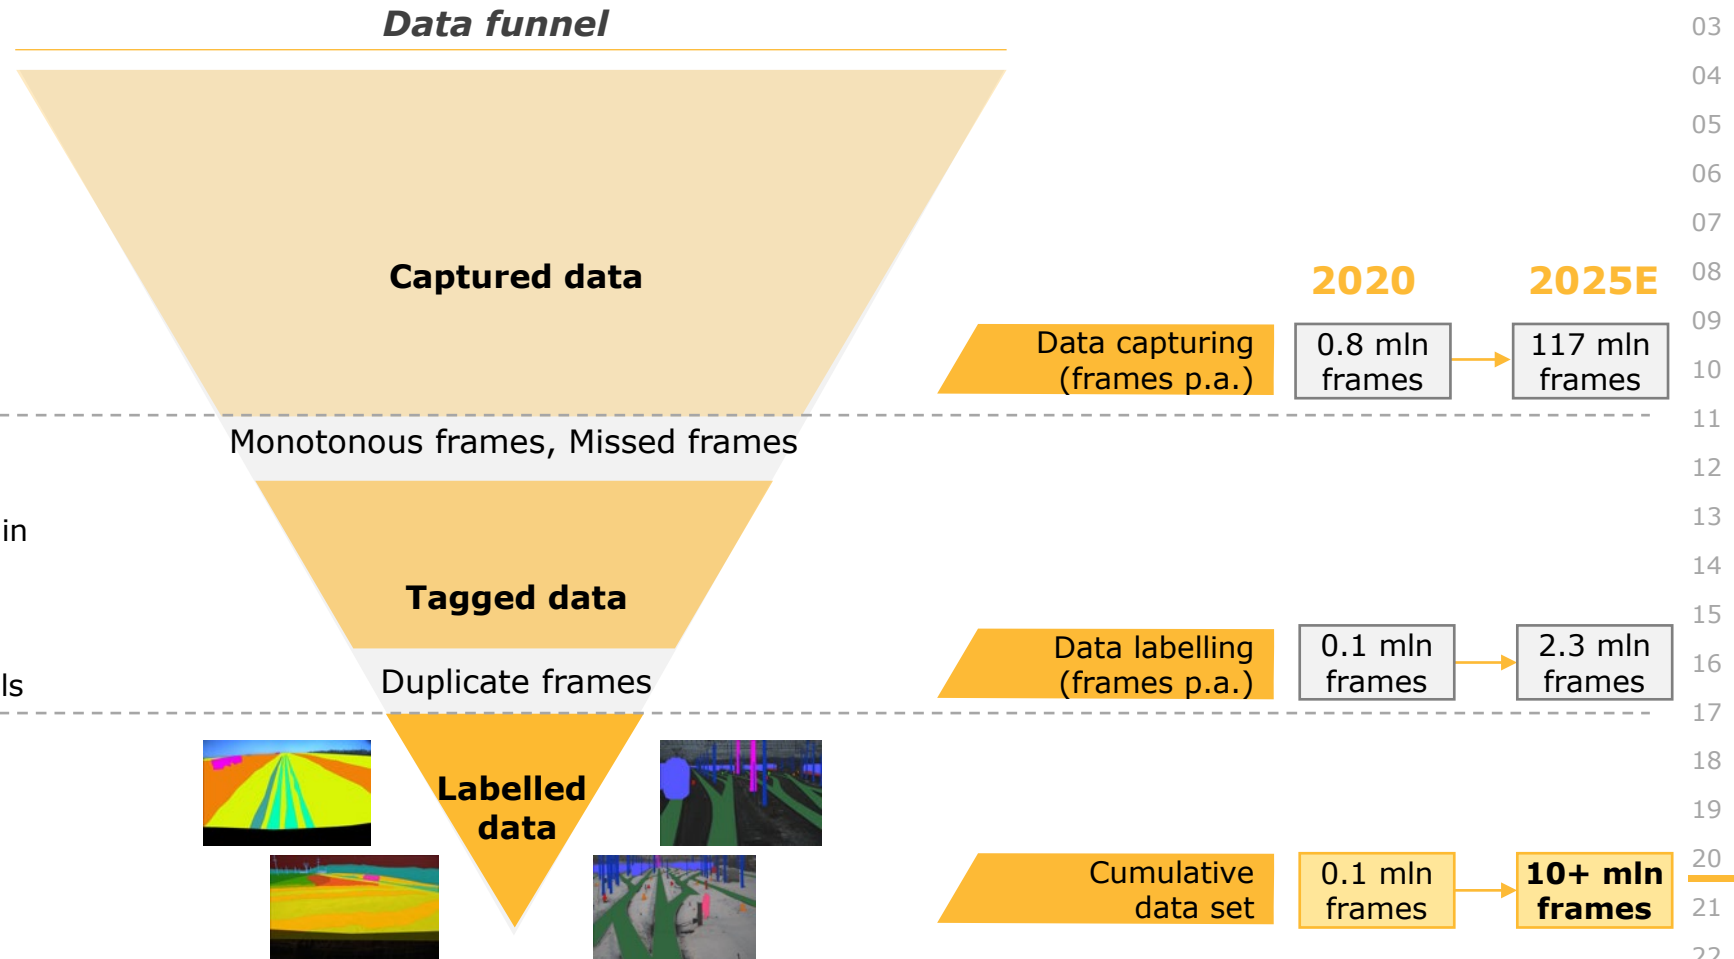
Data funnel

03
04
05
06
07
08
09
10
11
12
13
14
15
16
17
18
19
20
21
22

Captured data

Monotonous frames, Missed frames

in

Tagged data

ls

Duplicate frames

Labelled data

2020

2025E

Data capturing (frames p.a.)

0.8 mln frames

117 mln frames

Data labelling (frames p.a.)

0.1 mln frames

2.3 mln frames

Cumulative data set

0.1 mln frames

10+ mln frames